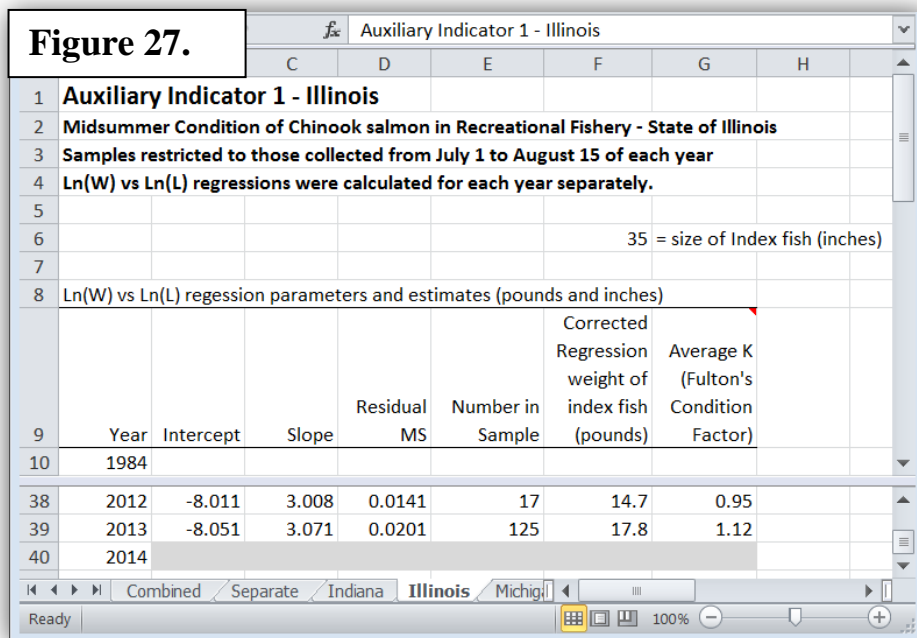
Figure 27.

$f_x$ Auxiliary Indicator 1 - Illinois

| | | C | D | E | F | G | H |
|---|---|---|---|---|---|---|---|
| 1 | Auxiliary Indicator 1 - Illinois | | | | | | |
| 2 | Midsummer Condition of Chinook salmon in Recreational Fishery - State of Illinois | | | | | | |
| 3 | Samples restricted to those collected from July 1 to August 15 of each year | | | | | | |
| 4 | Ln(W) vs Ln(L) regressions were calculated for each year separately. | | | | | | |
| 5 | | | | | | | |
| 6 | | | | | | 35 | = size of Index fish (inches) |
| 7 | | | | | | | |
| 8 | Ln(W) vs Ln(L) regession parameters and estimates (pounds and inches) | | | | | | |
| 9 | Year | Intercept | Slope | Residual MS | Number in Sample | Corrected Regression weight of index fish (pounds) | Average K (Fulton's Condition Factor) |
| 10 | 1984 | | | | | | |
| 38 | 2012 | -8.011 | 3.008 | 0.0141 | 17 | 14.7 | 0.95 |
| 39 | 2013 | -8.051 | 3.071 | 0.0201 | 125 | 17.8 | 1.12 |
| 40 | 2014 | | | | | | |

Combined Separate Indiana Illinois Michig

Ready 100%